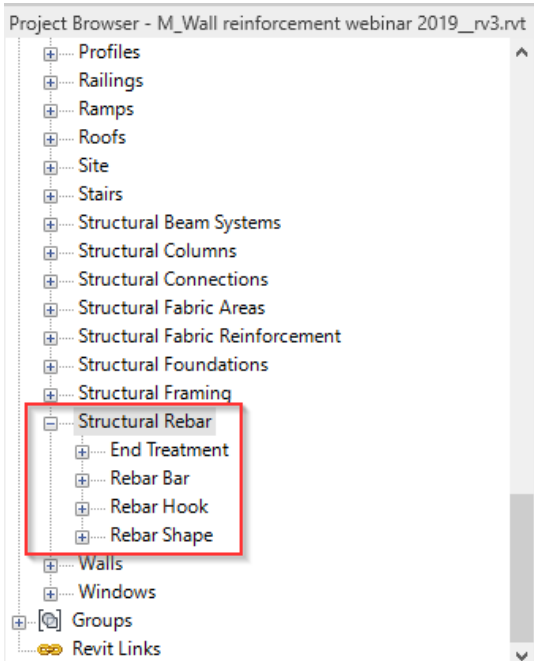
Project Browser - M_Wall reinforcement webinar 2019__rv3.rvt

Profiles
Railings
Ramps
Roofs
Site
Stairs
Structural Beam Systems
Structural Columns
Structural Connections
Structural Fabric Areas
Structural Fabric Reinforcement
Structural Foundations
Structural Framing
Structural Rebar
End Treatment
Rebar Bar
Rebar Hook
Rebar Shape
Walls
Windows
Groups
Revit Links